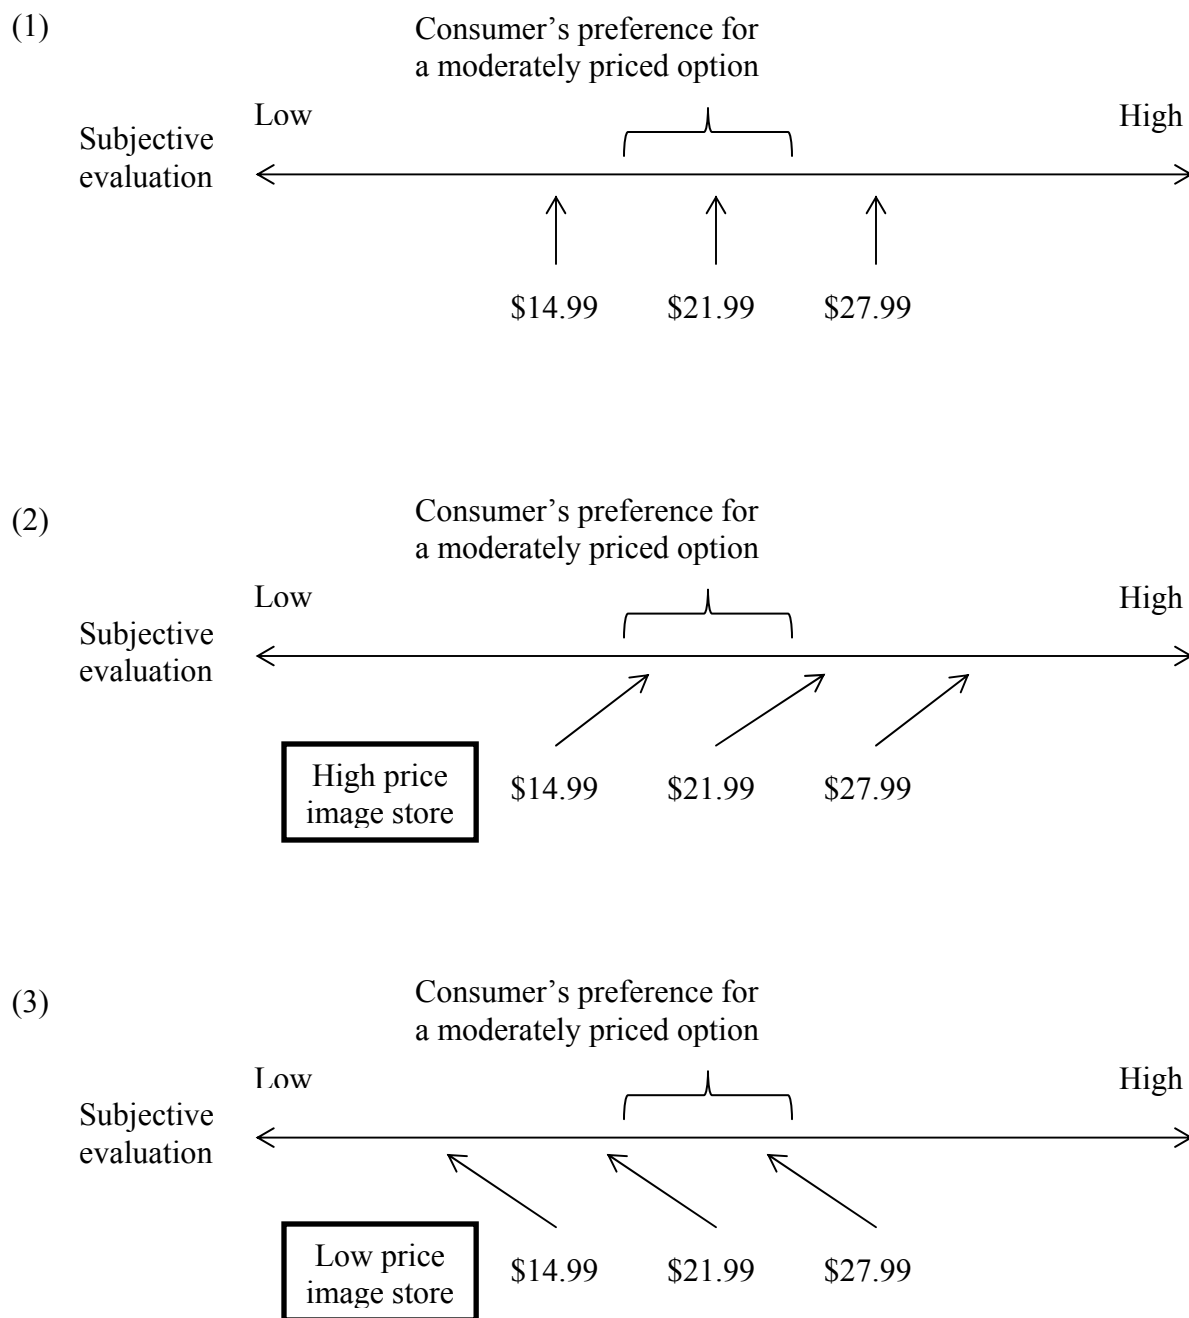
(1)

Consumer's preference for a moderately priced option

Low

High

Subjective evaluation

\$14.99 \$21.99 \$27.99

(2)

Consumer's preference for a moderately priced option

Low

High

Subjective evaluation

High price image store

\$14.99 \$21.99 \$27.99

(3)

Consumer's preference for a moderately priced option

Low

High

Subjective evaluation

Low price image store

\$14.99 \$21.99 \$27.99